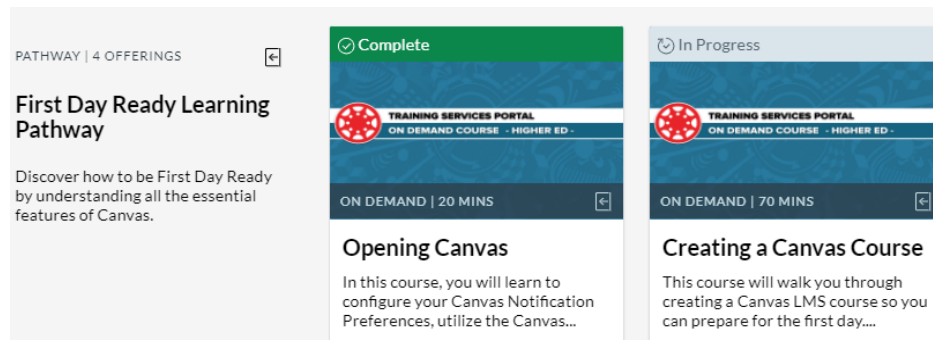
PATHWAY | 4 OFFERINGS

First Day Ready Learning Pathway

Discover how to be First Day Ready by understanding all the essential features of Canvas.

Complete

TRAINING SERVICES PORTAL
ON DEMAND COURSE - HIGHER ED -

ON DEMAND | 20 MINS

Opening Canvas

In this course, you will learn to configure your Canvas Notification Preferences, utilize the Canvas...

In Progress

TRAINING SERVICES PORTAL
ON DEMAND COURSE - HIGHER ED -

ON DEMAND | 70 MINS

Creating a Canvas Course

This course will walk you through creating a Canvas LMS course so you can prepare for the first day....